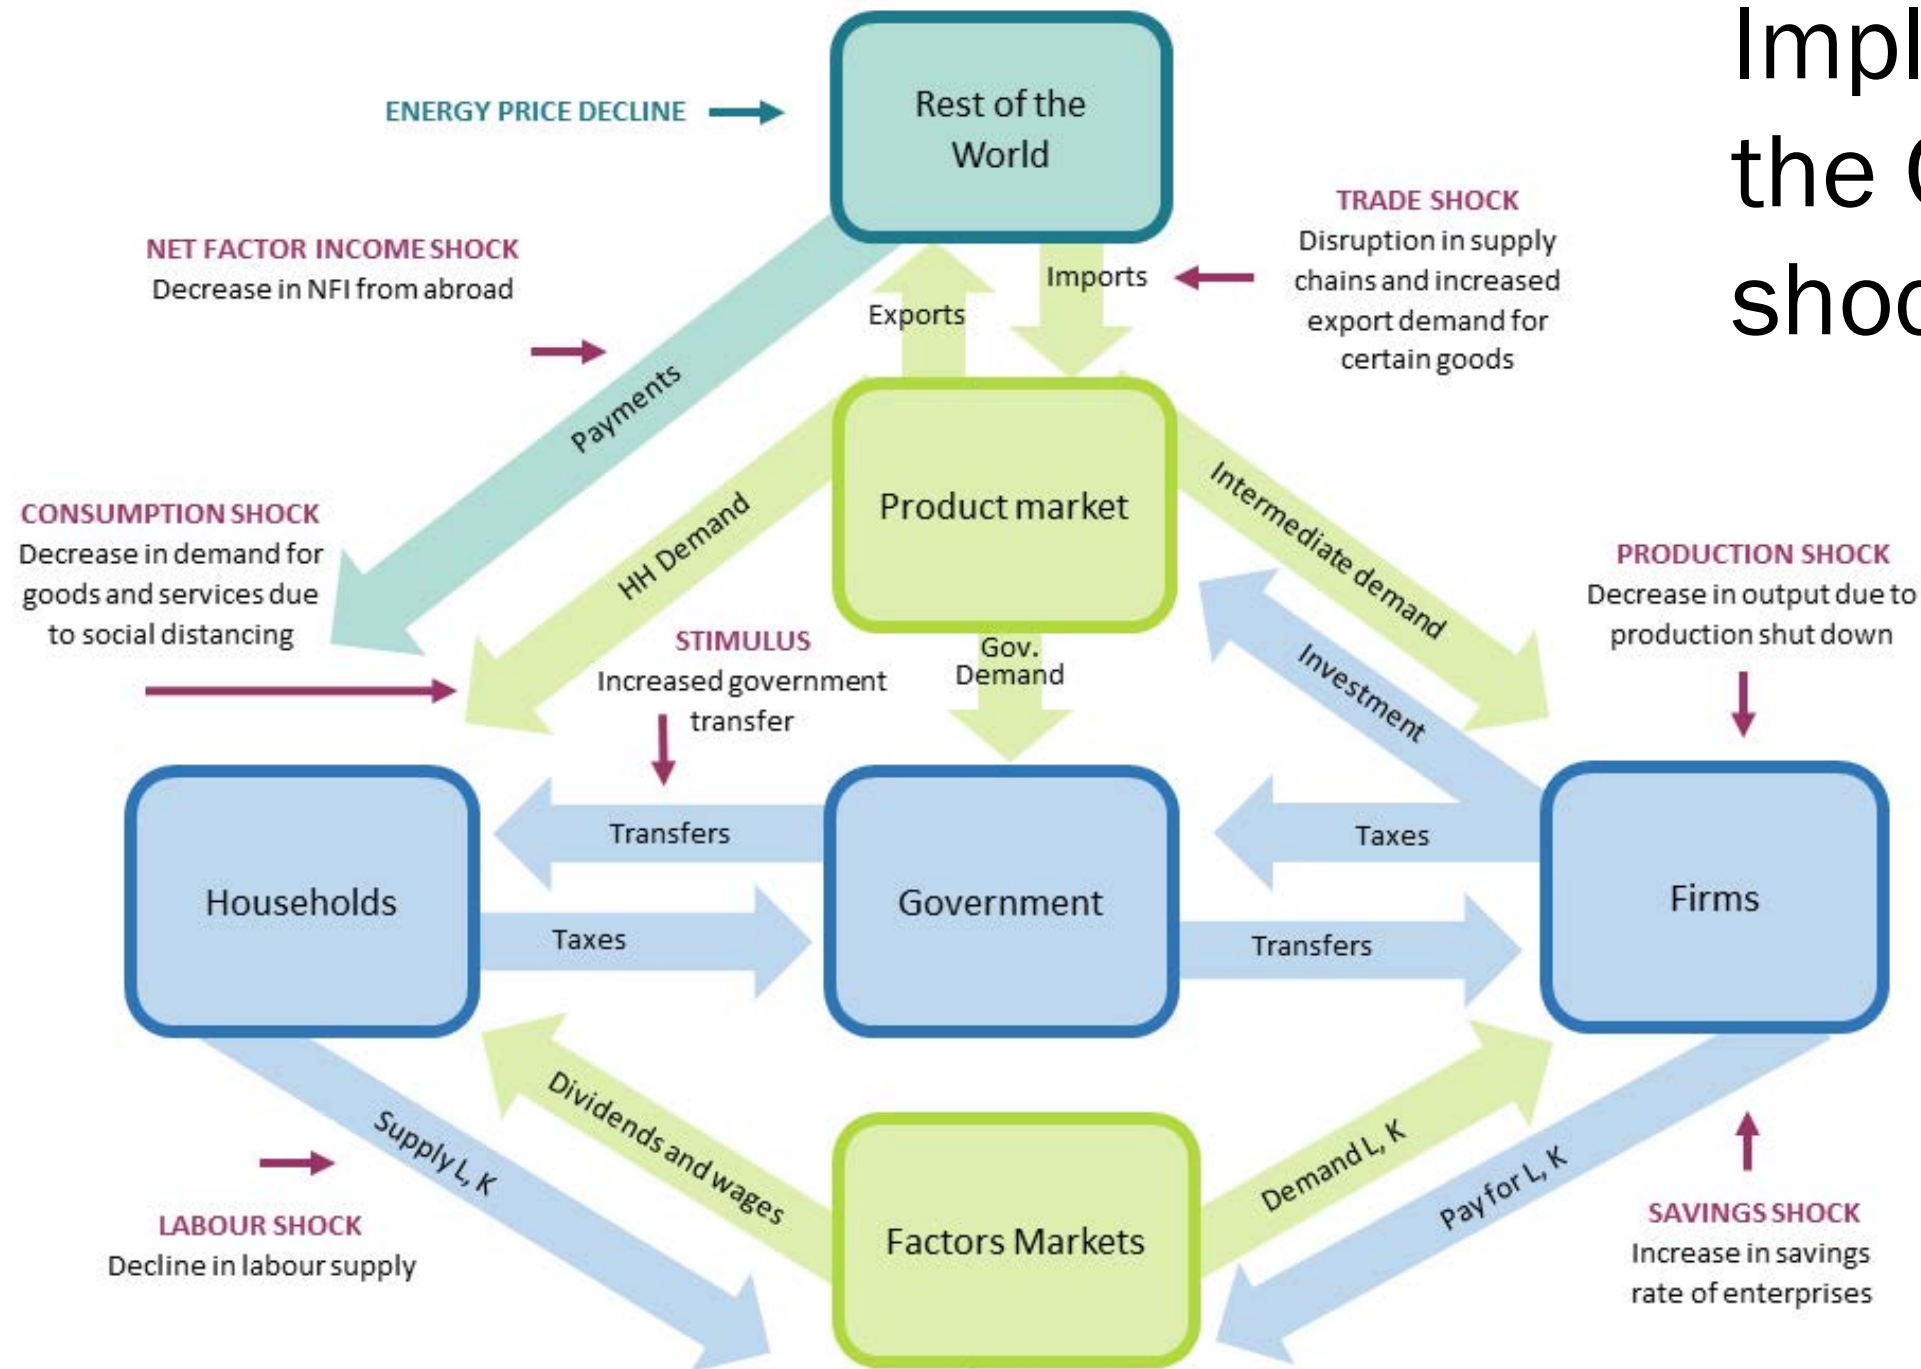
Impl
the (
shoc

ENERGY PRICE DECLINE

Rest of the World

NET FACTOR INCOME SHOCK
Decrease in NFI from abroad

TRADE SHOCK
Disruption in supply chains and increased export demand for certain goods

Imports

Exports

Payments

Product market

CONSUMPTION SHOCK
Decrease in demand for goods and services due to social distancing

HH Demand

Intermediate demand

PRODUCTION SHOCK
Decrease in output due to production shut down

STIMULUS
Increased government transfer

Gov. Demand

Investment

Transfers

Taxes

Households

Government

Firms

Taxes

Transfers

Supply L, K

Dividends and wages

Demand L, K

Pay for L, K

LABOUR SHOCK
Decline in labour supply

Factors Markets

SAVINGS SHOCK
Increase in savings rate of enterprises